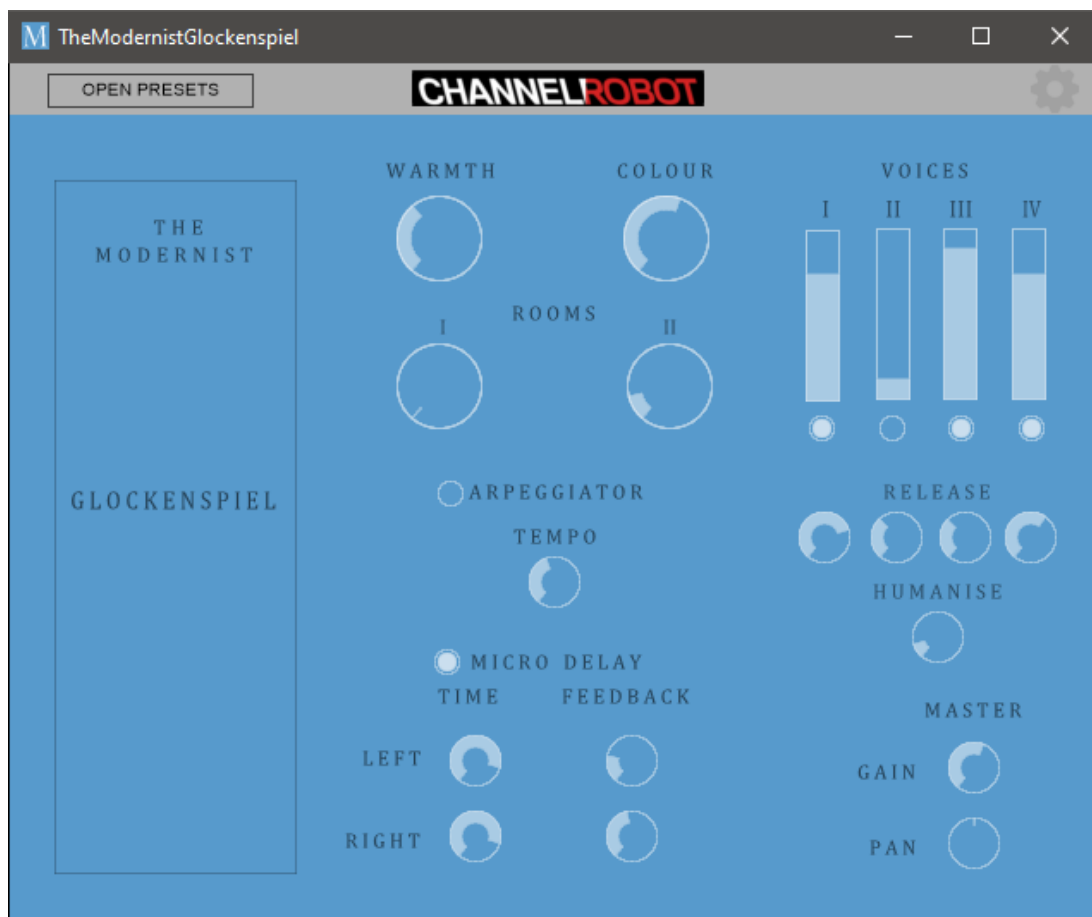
M TheModernistGlockenspiel

OPEN PRESETS

CHANNELROBOT

THE MODERNIST

GLOCKENSPIEL

WARMTH

COLOUR

ROOMS

I

II

ARPEGGIATOR

TEMPO

MICRO DELAY

TIME

FEEDBACK

LEFT

RIGHT

VOICES

I

II

III

IV

RELEASE

HUMANISE

MASTER

GAIN

PAN